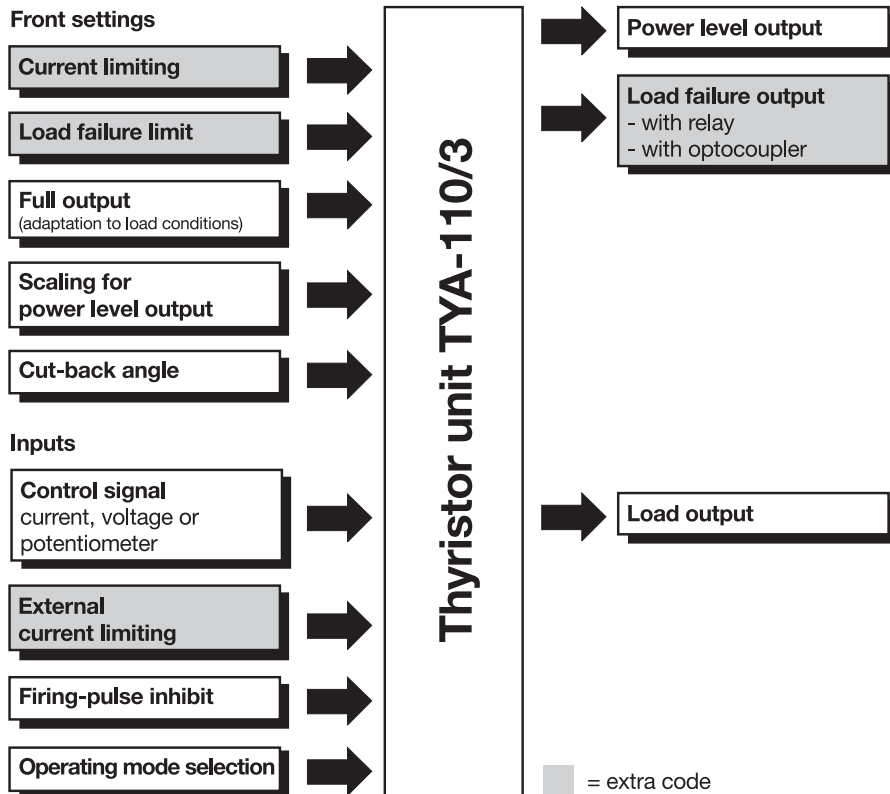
Front settings

Current limiting

Load failure limit

Full output
(adaptation to load conditions)

Scaling for power level output

Cut-back angle

Inputs

Control signal
current, voltage or potentiometer

External current limiting

Firing-pulse inhibit

Operating mode selection

Thyristor unit TYA-110/3

Power level output

Load failure output
- with relay
- with optocoupler

Load output

= extra code